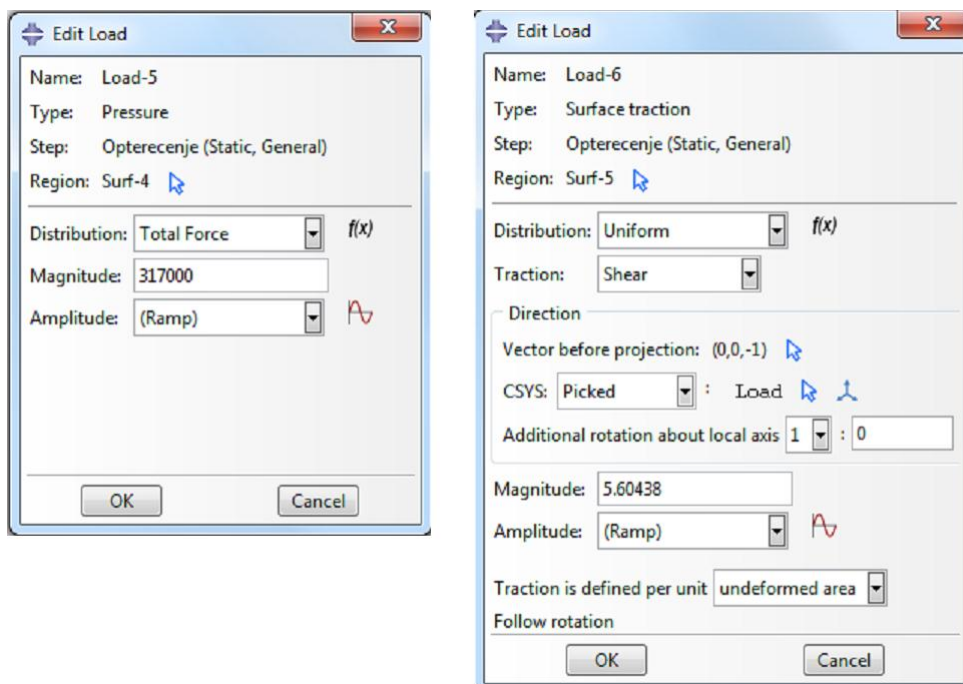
Edit Load

Name: Load-5
Type: Pressure
Step: Opterecenje (Static, General)
Region: Surf-4

Distribution: Total Force
$f(x)$
Magnitude: 317000
Amplitude: (Ramp)

OK
Cancel

Edit Load

Name: Load-6
Type: Surface traction
Step: Opterecenje (Static, General)
Region: Surf-5

Distribution: Uniform
$f(x)$
Traction: Shear

Direction
Vector before projection: (0,0,-1)
CSYS: Picked : Load
Additional rotation about local axis 1 : 0

Magnitude: 5.60438
Amplitude: (Ramp)

Traction is defined per unit undeformed area
Follow rotation

OK
Cancel